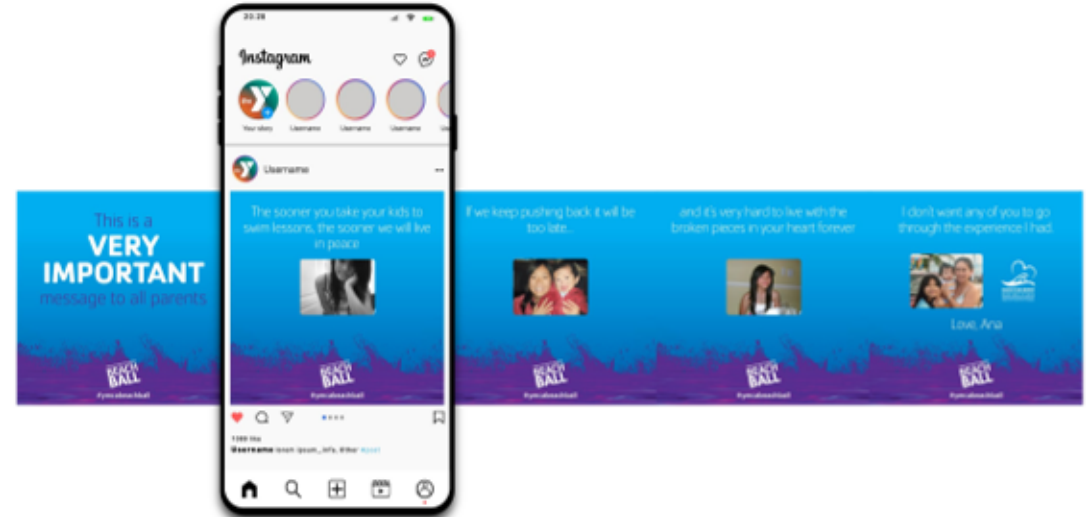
20:28

Instagram

Your story
Username
Username
Username

Username

This is a
VERY
IMPORTANT
message to all parents

BEACH BALL
#ymcabeachball

The sooner you take your kids to swim lessons, the sooner we will live in peace

BEACH BALL
#ymcabeachball

If we keep pushing back it will be too late...

BEACH BALL
#ymcabeachball

and it's very hard to live with the broken pieces in your heart forever

BEACH BALL
#ymcabeachball

I don't want any of you to go through the experience I had.

Love, Ana

BEACH BALL
#ymcabeachball

1280 likes
Username lorem ipsum_info. #fiber #pool